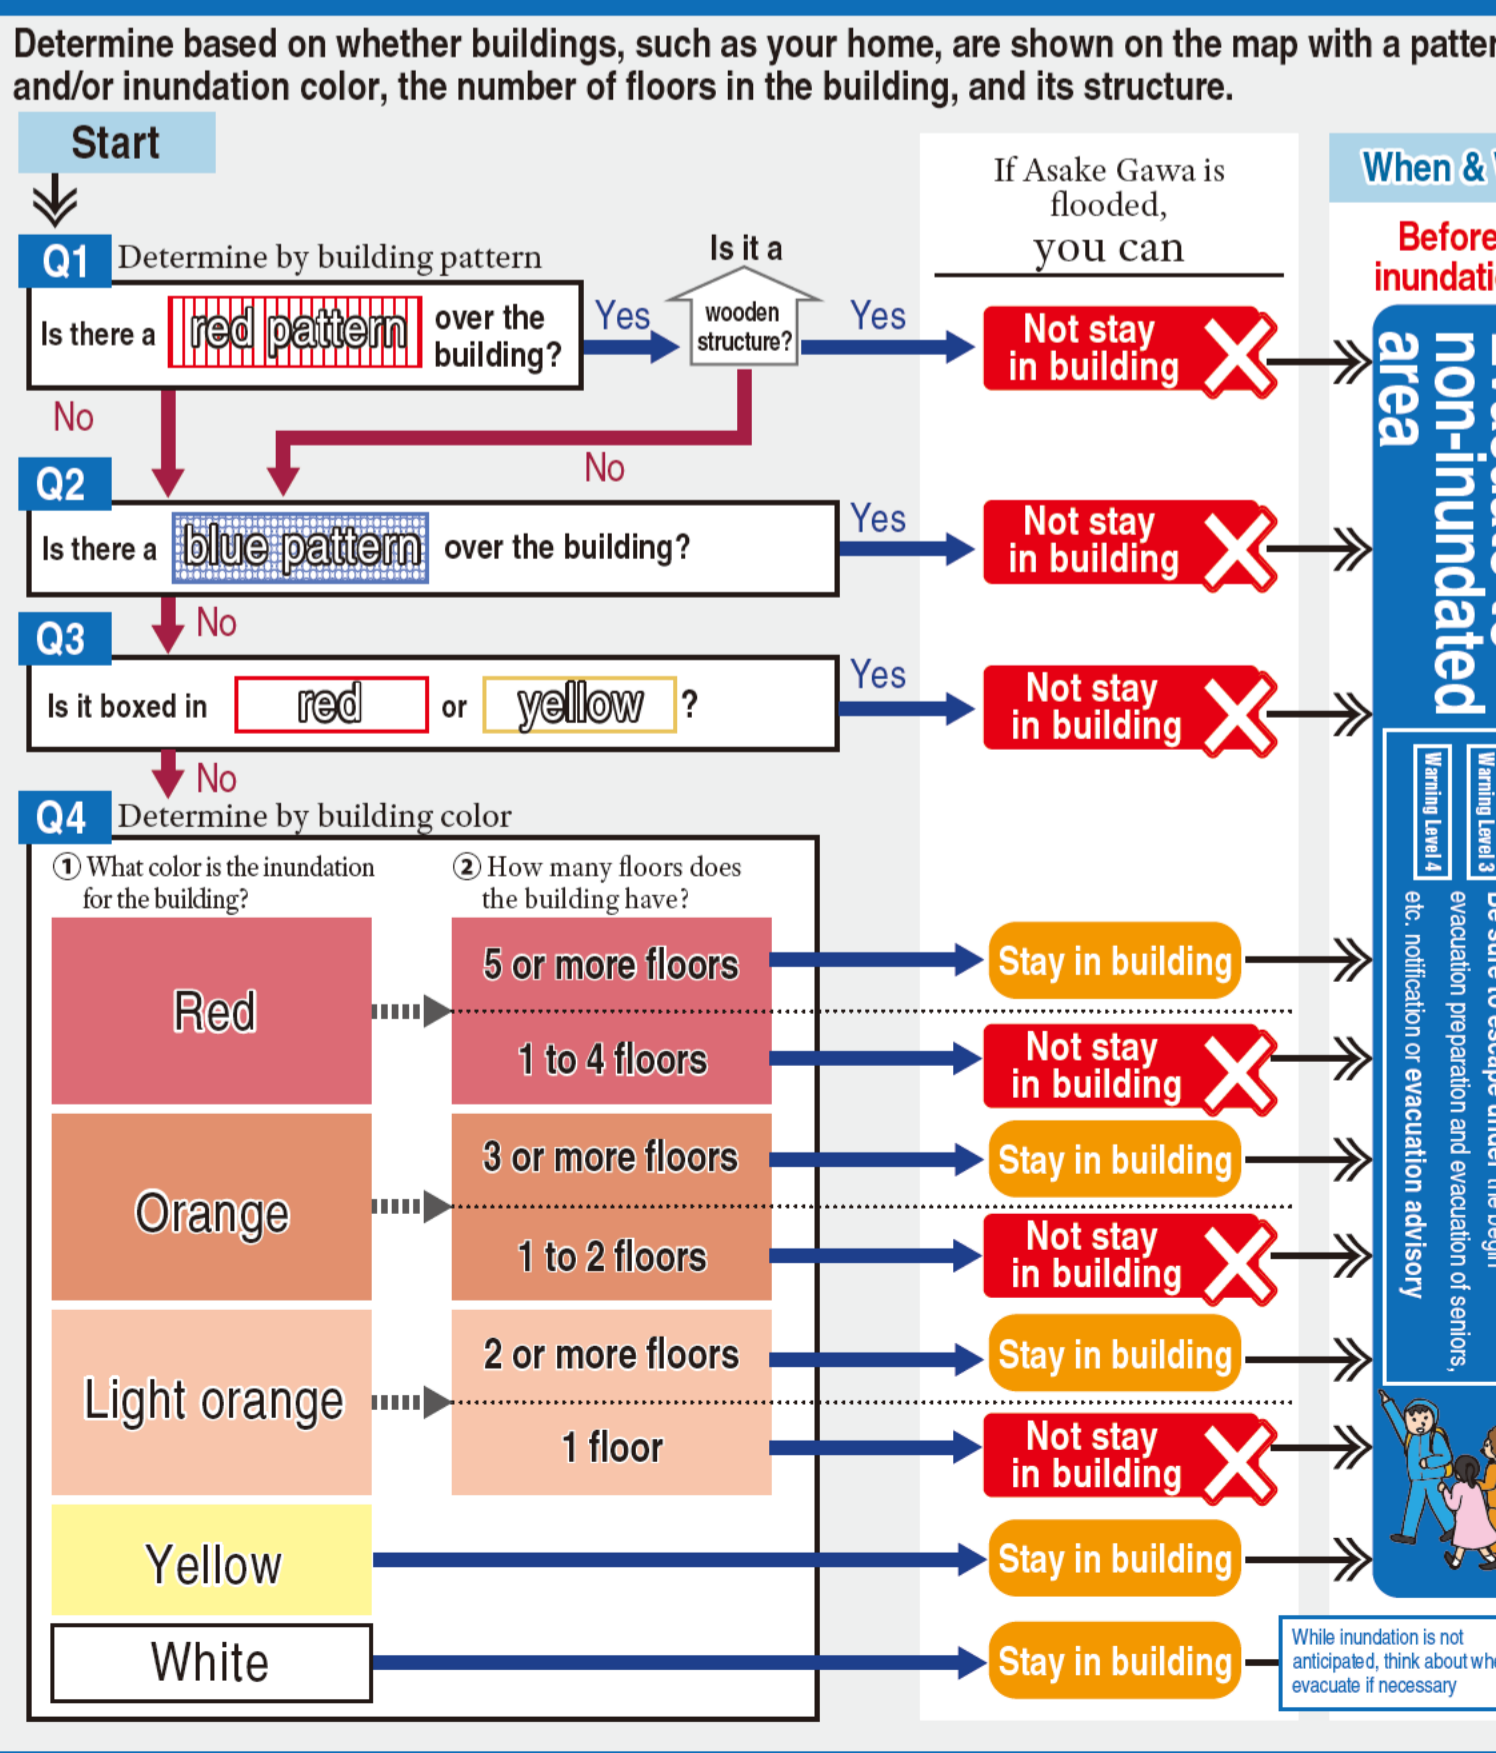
Determine based on whether buildings, such as your home, are shown on the map with a patter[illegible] and/or inundation color, the number of floors in the building, and its structure.

Start

Q1 Determine by building pattern

Is there a red pattern over the building?

Yes

Is it a wooden structure?

Yes

No

No

If Asake Gawa is flooded, you can

Not stay in building

When & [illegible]

Before inundati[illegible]

Q2

Is there a blue pattern over the building?

Yes

Not stay in building

No

Q3

Is it boxed in red or yellow ?

Yes

Not stay in building

No

Q4 Determine by building color

① What color is the inundation for the building?

② How many floors does the building have?

| Red | 5 or more floors | Stay in building |
|---|---|---|
| | 1 to 4 floors | Not stay in building |
| Orange | 3 or more floors | Stay in building |
| | 1 to 2 floors | Not stay in building |
| Light orange | 2 or more floors | Stay in building |
| | 1 floor | Not stay in building |
| Yellow | | Stay in building |
| White | | Stay in building |

non-inundated area

Warning Level 3

Warning Level 4

Be sure to escape under the begin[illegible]

evacuation preparation and evacuation of seniors,

etc. notification or evacuation advisory

While inundation is not anticipated, think about wh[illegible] evacuate if necessary